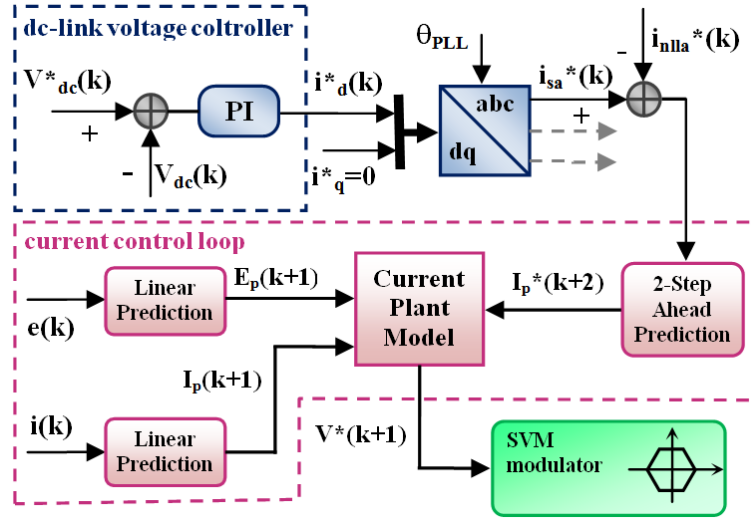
dc-link voltage coltroller

$V^*_{dc}(k)$

+

PI

-

$V_{dc}(k)$

$i^*_d(k)$

$i^*_q=0$

$\theta_{PLL}$

abc

dq

$i_{sa}^*(k)$

+

-

$i_{nlla}^*(k)$

current control loop

$E_p(k+1)$

e(k)

Linear Prediction

Current Plant Model

$I_p^*(k+2)$

2-Step Ahead Prediction

$I_p(k+1)$

i(k)

Linear Prediction

$V^*(k+1)$

SVM modulator